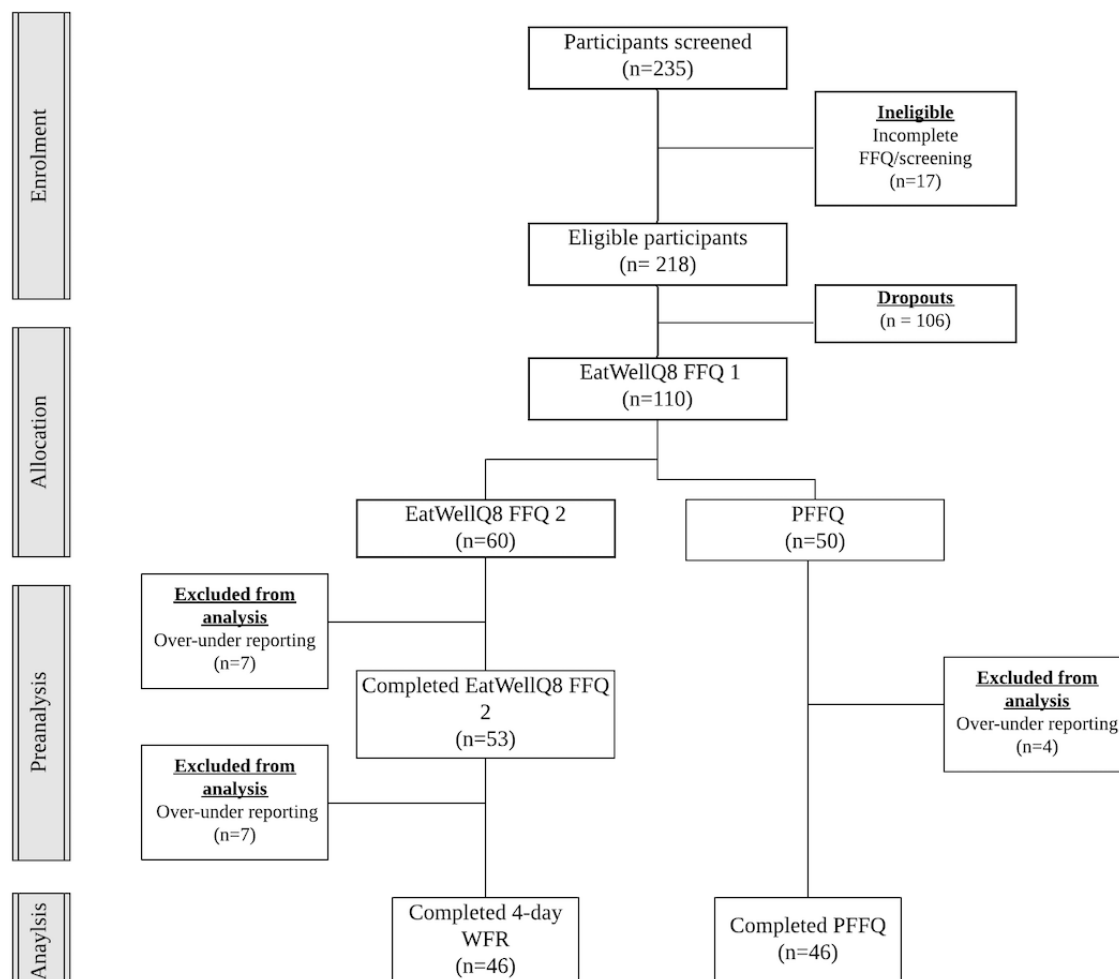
Enrolment

Participants screened
(n=235)

Ineligible
Incomplete FFQ/screening
(n=17)

Eligible participants
(n= 218)

Dropouts
(n = 106)

Allocation

EatWellQ8 FFQ 1
(n=110)

EatWellQ8 FFQ 2
(n=60)

PFFQ
(n=50)

Preanalysis

Excluded from analysis
Over-under reporting
(n=7)

Completed EatWellQ8 FFQ 2
(n=53)

Excluded from analysis
Over-under reporting
(n=4)

Excluded from analysis
Over-under reporting
(n=7)

Anaylsis

Completed 4-day WFR
(n=46)

Completed PFFQ
(n=46)